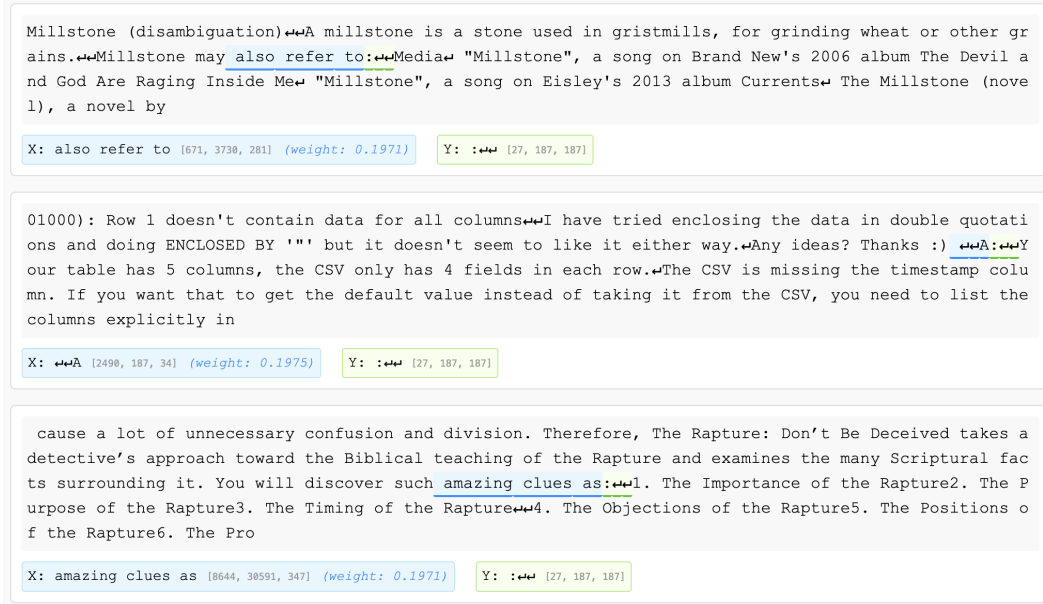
Millstone (disambiguation)↵↵A millstone is a stone used in gristmills, for grinding wheat or other grains.↵↵Millstone may also refer to:↵↵Media↵ "Millstone", a song on Brand New's 2006 album The Devil and God Are Raging Inside Me↵ "Millstone", a song on Eisley's 2013 album Currents↵ The Millstone (novel), a novel by

X: also refer to [671, 3730, 281] (weight: 0.1971)

Y: :↵↵ [27, 187, 187]

01000): Row 1 doesn't contain data for all columns↵↵I have tried enclosing the data in double quotations and doing ENCLOSED BY '"' but it doesn't seem to like it either way.↵Any ideas? Thanks :) ↵↵A:↵↵Your table has 5 columns, the CSV only has 4 fields in each row.↵The CSV is missing the timestamp column. If you want that to get the default value instead of taking it from the CSV, you need to list the columns explicitly in

X: ↵↵A [2490, 187, 34] (weight: 0.1975)

Y: :↵↵ [27, 187, 187]

cause a lot of unnecessary confusion and division. Therefore, The Rapture: Don't Be Deceived takes a detective's approach toward the Biblical teaching of the Rapture and examines the many Scriptural facts surrounding it. You will discover such amazing clues as:↵↵1. The Importance of the Rapture2. The Purpose of the Rapture3. The Timing of the Rapture↵↵4. The Objections of the Rapture5. The Positions of the Rapture6. The Pro

X: amazing clues as [8644, 30591, 347] (weight: 0.1971)

Y: :↵↵ [27, 187, 187]